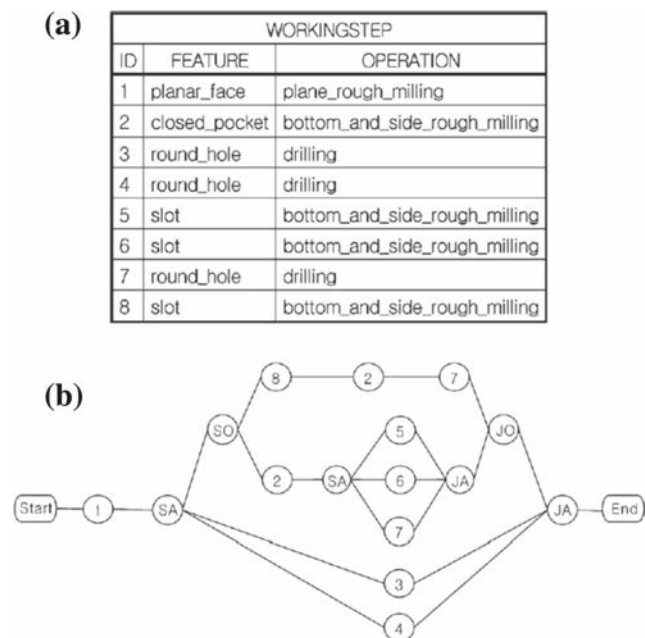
(a)

| WORKINGSTEP | | |
|---|---|---|
| ID | FEATURE | OPERATION |
| 1 | planar_face | plane_rough_milling |
| 2 | closed_pocket | bottom_and_side_rough_milling |
| 3 | round_hole | drilling |
| 4 | round_hole | drilling |
| 5 | slot | bottom_and_side_rough_milling |
| 6 | slot | bottom_and_side_rough_milling |
| 7 | round_hole | drilling |
| 8 | slot | bottom_and_side_rough_milling |

(b)

8 2 7
SO JO
5
2 SA 6 JA
Start 1 SA JA End
7
3
4